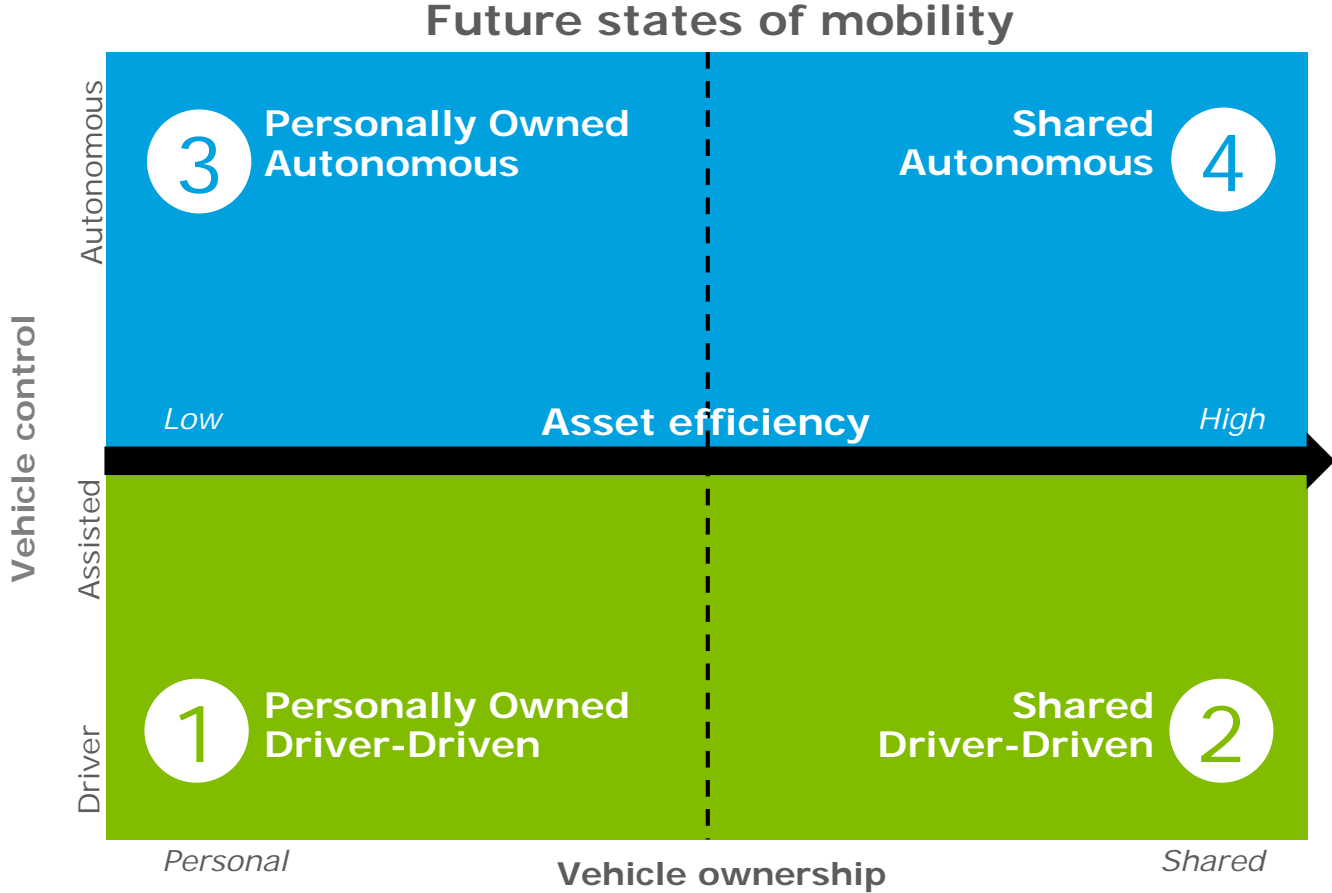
Future states of mobility

Vehicle control

Autonomous

3 Personally Owned Autonomous

Shared Autonomous 4

Low

Asset efficiency

High

Assisted

Driver

1 Personally Owned Driver-Driven

Shared Driver-Driven 2

Personal

Vehicle ownership

Shared